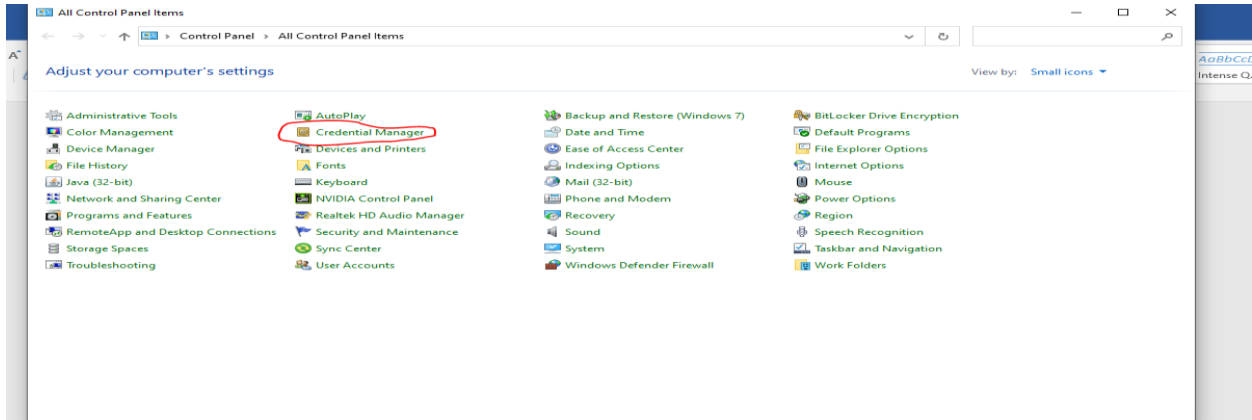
All Control Panel Items

Control Panel > All Control Panel Items

Adjust your computer's settings

View by: Small icons

AaBbCcD
Intense Q

Administrative Tools
Color Management
Device Manager
File History
Java (32-bit)
Network and Sharing Center
Programs and Features
RemoteApp and Desktop Connections
Storage Spaces
Troubleshooting

AutoPlay
Credential Manager
Devices and Printers
Fonts
Keyboard
NVIDIA Control Panel
Realtek HD Audio Manager
Security and Maintenance
Sync Center
User Accounts

Backup and Restore (Windows 7)
Date and Time
Ease of Access Center
Indexing Options
Mail (32-bit)
Phone and Modem
Recovery
Sound
System
Windows Defender Firewall

BitLocker Drive Encryption
Default Programs
File Explorer Options
Internet Options
Mouse
Power Options
Region
Speech Recognition
Taskbar and Navigation
Work Folders